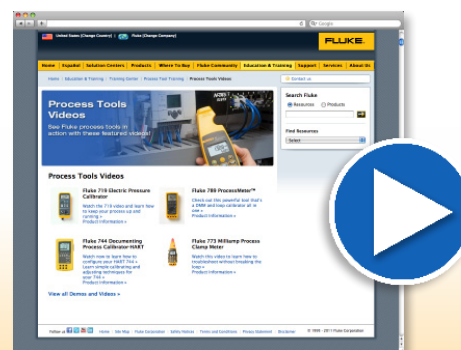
Google

United States (Change Country) | Fluke (Change Company)

FLUKE

Home | Español | Solution Centers | Products | Where To Buy | Fluke Community | Education & Training | Support | Services | About Us

Home | Education & Training | Training Center | Process Tool Training | Process Tools Videos

Contact us

Process Tools Videos

See Fluke process tools in action with these featured videos!

Search Fluke

Resources Products

Find Resources

Select

Process Tools Videos

Fluke 719 Electric Pressure Calibrator

Watch the 719 video and learn how to keep your process up and running »
Product Information »

Fluke 789 ProcessMeter™

Check out this powerful tool that's a DMM and loop calibrator all in one »
Product Information »

Fluke 744 Documenting Process Calibrator-HART

Watch how to learn how to configure your HART 744 »
Learn simple calibrating and adjusting techniques for your 744 »
Product Information »

Fluke 773 Milliamp Process Clamp Meter

Watch this video to learn how to troubleshoot without breaking the loop »
Product Information »

View all Demos and Videos »

Follow us

Home | Site Map | Fluke Corporation | Safety Notices | Terms and Conditions | Privacy Statement | Disclaimer

© 2006 - 2011 Fluke Corporation